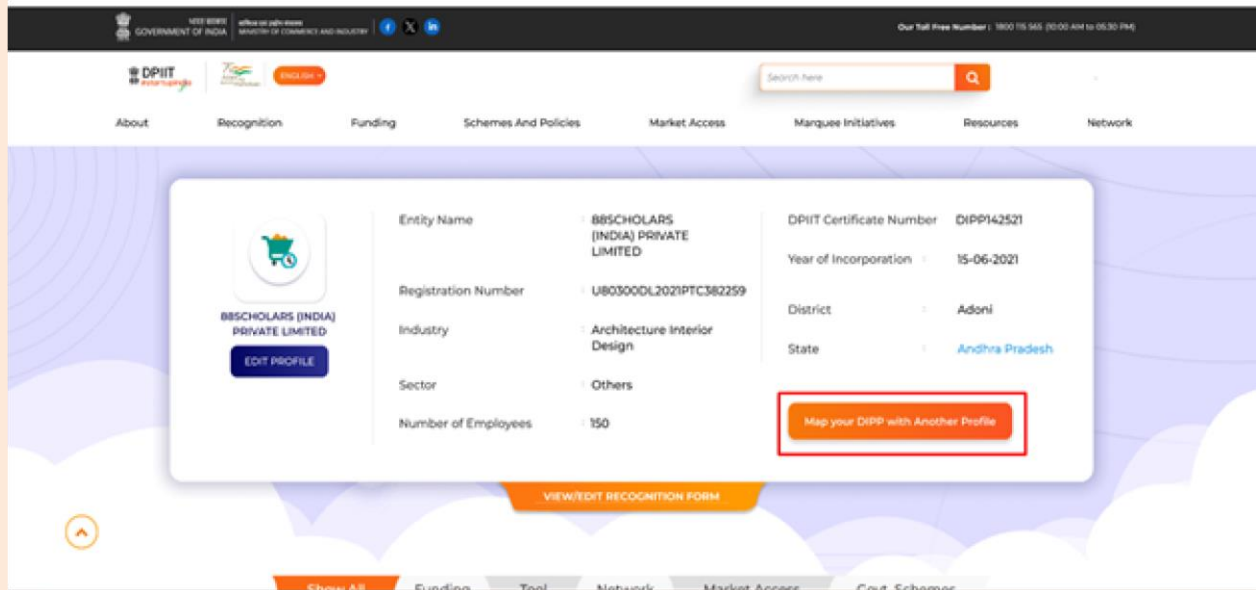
भारत सरकार GOVERNMENT OF INDIA | वाणिज्य एवं उद्योग मंत्रालय MINISTRY OF COMMERCE AND INDUSTRY

Our Toll Free Number : 1800 115 565 (10:00 AM to 05:30 PM)

DPIIT startupindia

ENGLISH

Search here

About | Recognition | Funding | Schemes And Policies | Market Access | Marquee Initiatives | Resources | Network

88SCHOLARS (INDIA) PRIVATE LIMITED

EDIT PROFILE

Entity Name : 88SCHOLARS (INDIA) PRIVATE LIMITED

Registration Number : U80300DL2021PTC382259

Industry : Architecture Interior Design

Sector : Others

Number of Employees : 150

DPIIT Certificate Number DIPP142521

Year of Incorporation : 15-06-2021

District : Adoni

State : Andhra Pradesh

Map your DIPP with Another Profile

VIEW/EDIT RECOGNITION FORM

Show All | Funding | Tool | Network | Market Access | Govt. Schemes